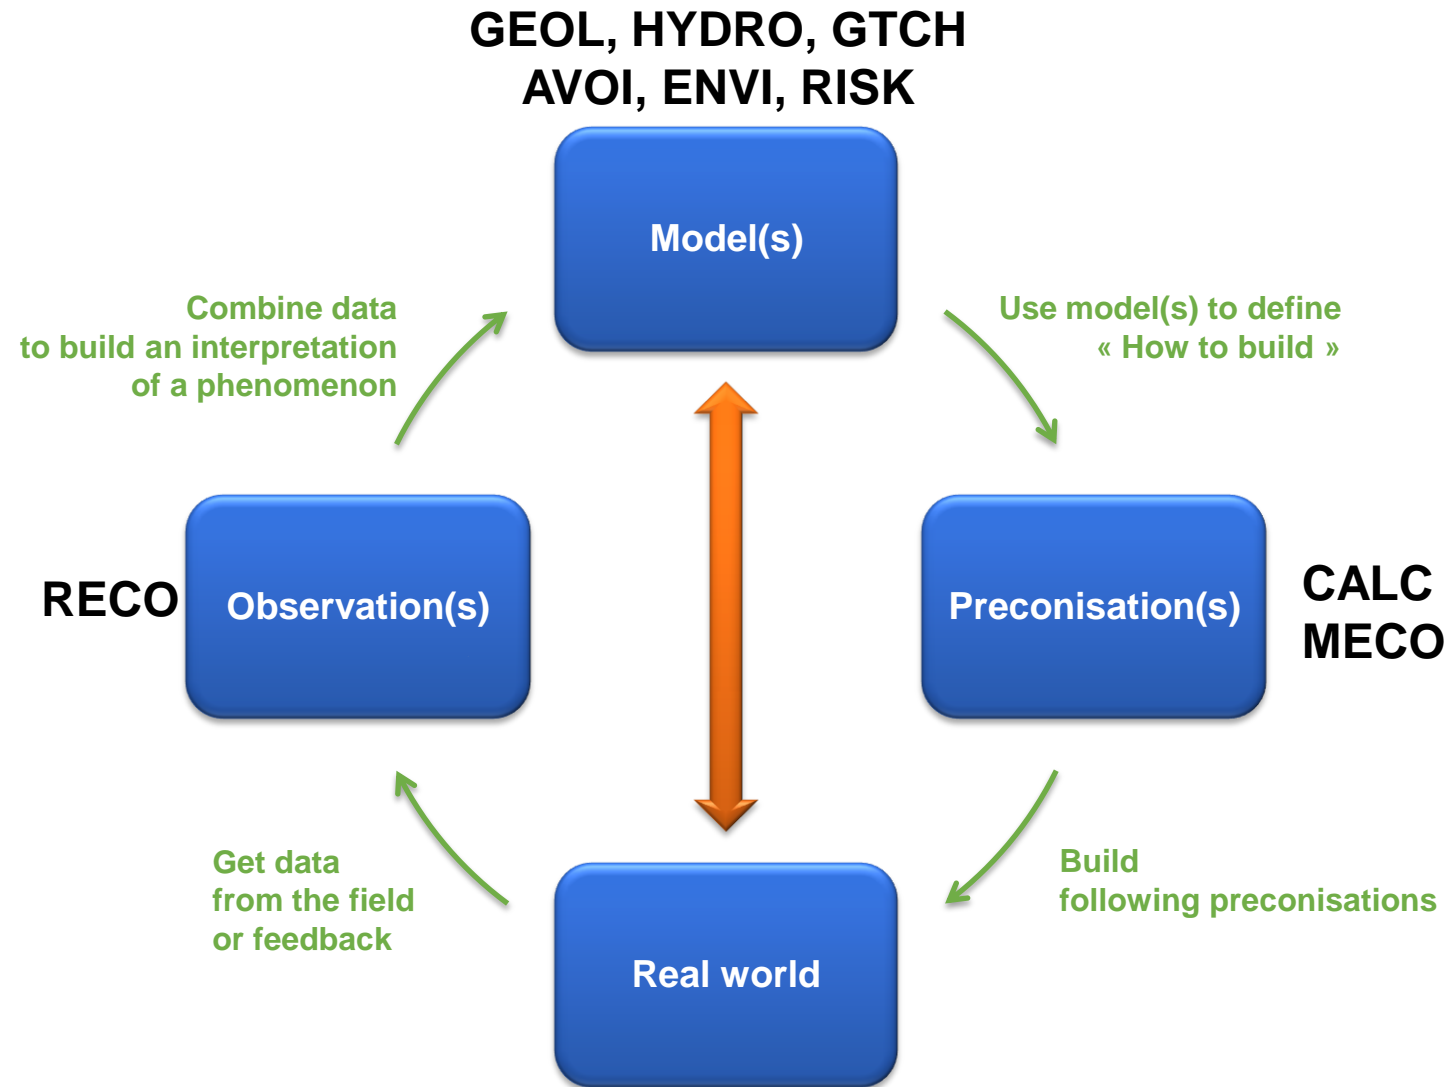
GEOL, HYDRO, GTCH
AVOI, ENVI, RISK

Model(s)

Combine data
to build an interpretation
of a phenomenon

Use model(s) to define
« How to build »

RECO

Observation(s)

Preconisation(s)

CALC
MECO

Get data
from the field
or feedback

Build
following preconisations

Real world